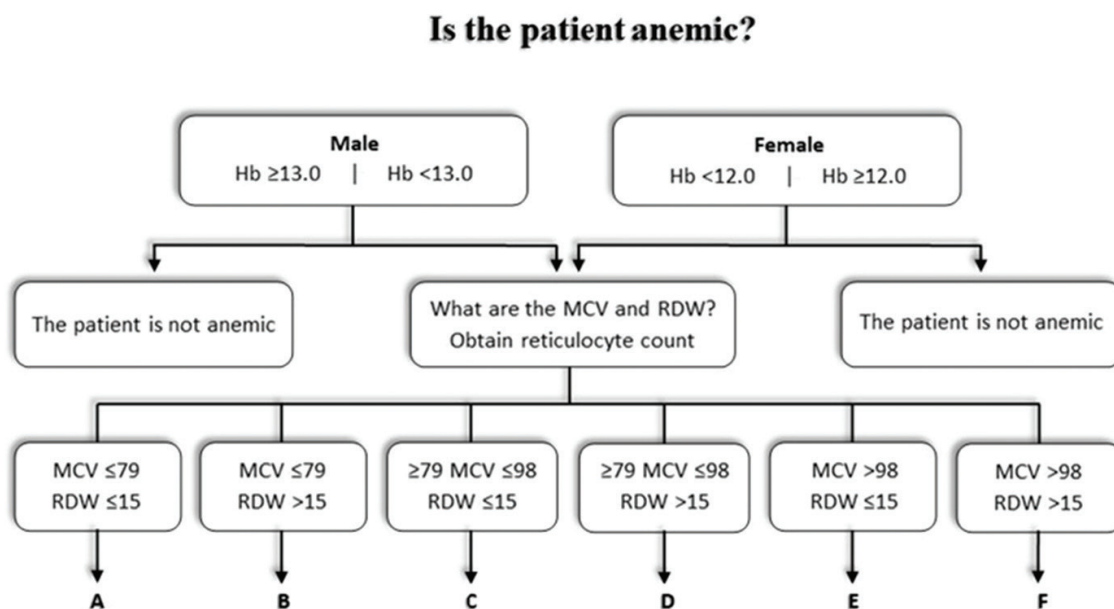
Is the patient anemic?

Male
Hb ≥13.0 | Hb <13.0

Female
Hb <12.0 | Hb ≥12.0

The patient is not anemic

What are the MCV and RDW?
Obtain reticulocyte count

The patient is not anemic

MCV ≤79
RDW ≤15

MCV ≤79
RDW >15

≥79 MCV ≤98
RDW ≤15

≥79 MCV ≤98
RDW >15

MCV >98
RDW ≤15

MCV >98
RDW >15

A

B

C

D

E

F